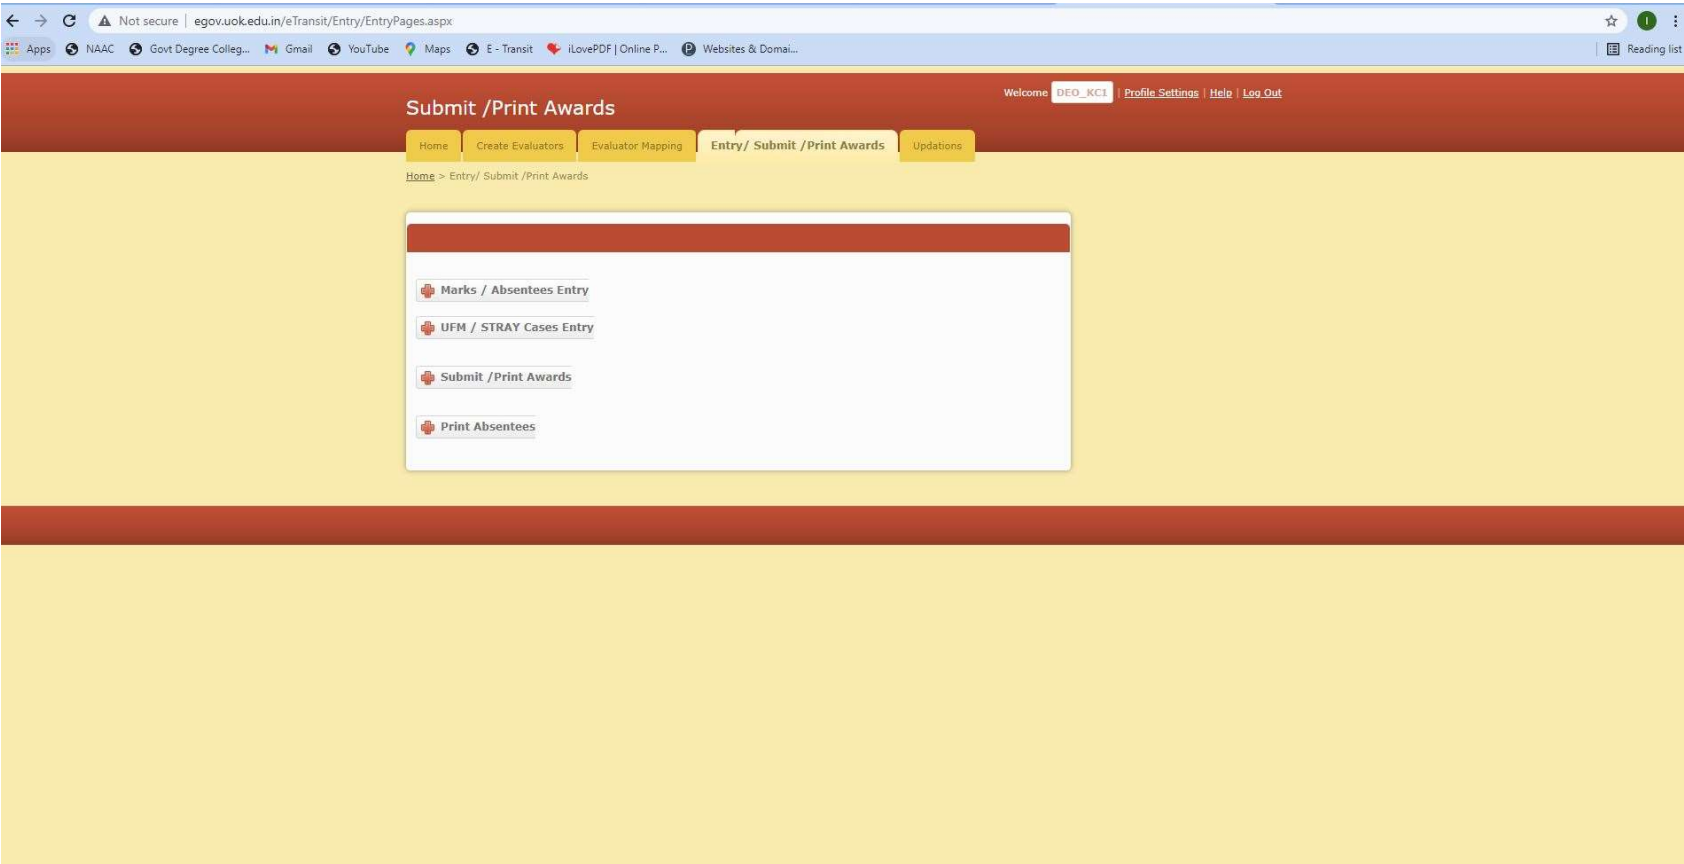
Not secure | egov.uok.edu.in/eTransit/Entry/EntryPages.aspx

Apps NAAC Govt Degree Colleg... Gmail YouTube Maps E - Transit iLovePDF | Online P... Websites & Domai... Reading list

Submit /Print Awards

Welcome DEO_KC1 | Profile Settings | Help | Log Out

Home | Create Evaluators | Evaluator Mapping | Entry/ Submit /Print Awards | Updations

Home > Entry/ Submit /Print Awards

Marks / Absentees Entry

UFM / STRAY Cases Entry

Submit /Print Awards

Print Absentees